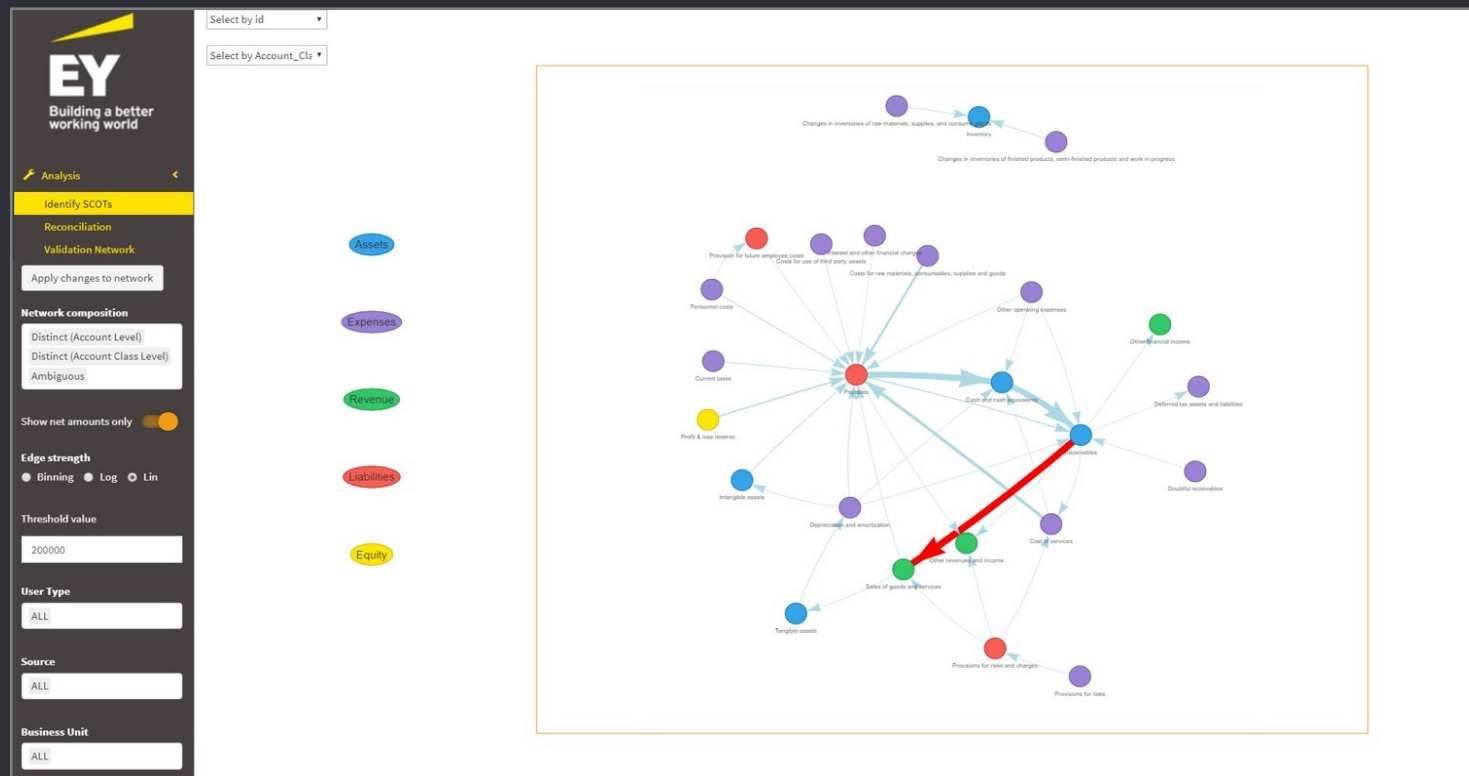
EY
Building a better working world

Analysis
Identify SCOTs
Reconciliation
Validation Network

Apply changes to network

Network composition
Distinct (Account Level)
Distinct (Account Class Level)
Ambiguous

Show net amounts only

Edge strength
Binning Log Lin

Threshold value
200000

User Type
ALL

Source
ALL

Business Unit
ALL

Select by id
Select by Account_Cla

Assets
Expenses
Revenue
Liabilities
Equity

Changes in inventories of raw materials, supplies, and consumable goods
Inventory
Changes in inventories of finished products, semi-finished products and work in progress

Provision for future employee costs
Costs for use of third party assets
Interest and other financial charges
Costs for raw materials, consumables, supplies and goods
Personnel costs
Other operating expenses
Other financial income
Current taxes
Payables
Cash and cash equivalents
Deferred tax assets and liabilities
Profit & loss reserve
Receivables
Doubtful receivables
Intangible assets
Depreciation and amortization
Cost of services
Other revenues and income
Sales of goods and services
Tangible assets
Provisions for risks and charges
Provisions for risks